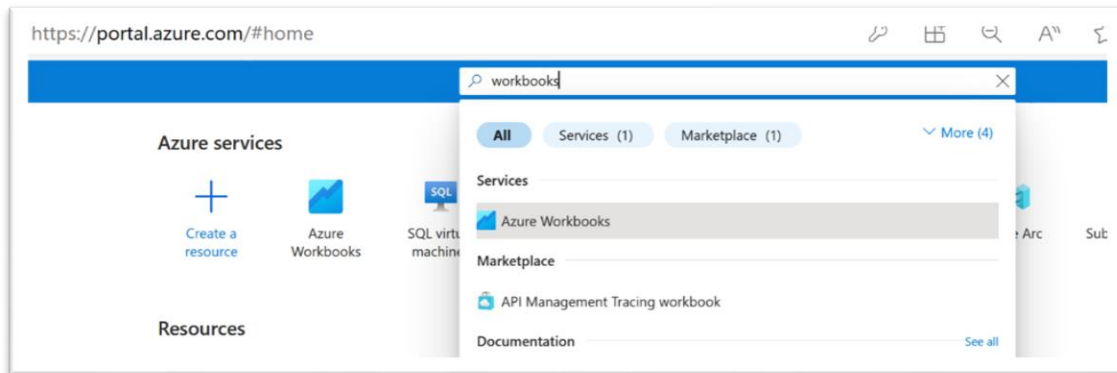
https://portal.azure.com/#home

workbooks

All Services (1) Marketplace (1) More (4)

Services

Azure Workbooks

Marketplace

API Management Tracing workbook

Documentation See all

Azure services

Create a resource

Azure Workbooks

SQL virtu machine

SQL

e Arc

Sub

Resources